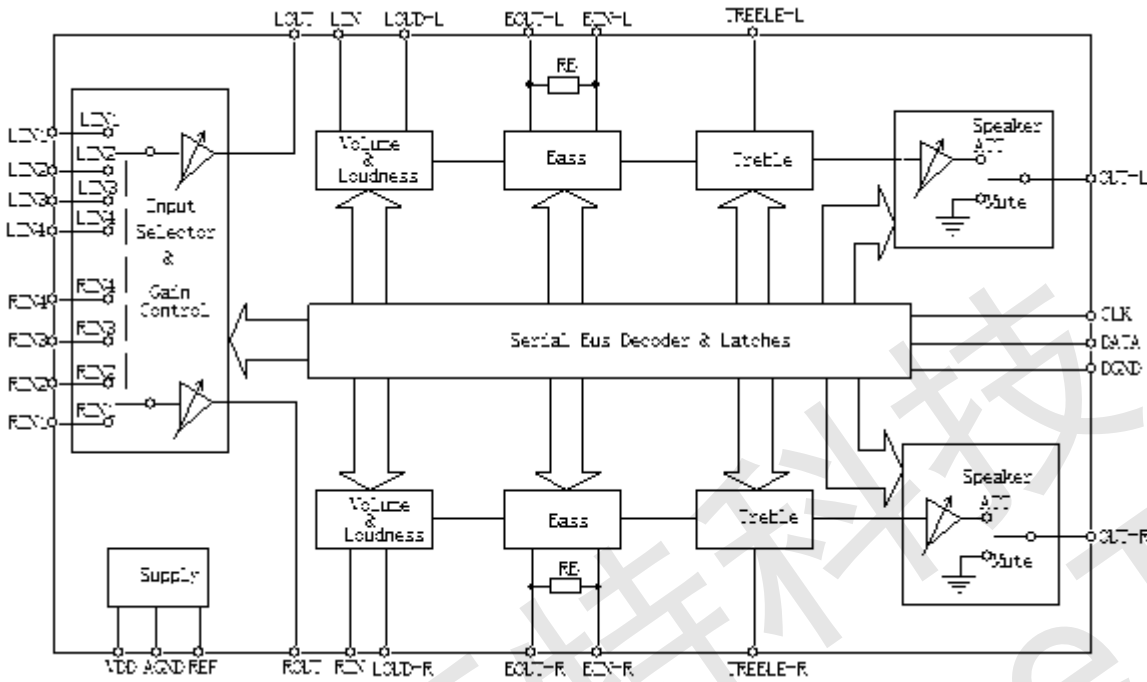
LOUT LIN LOUD-L BOUT-L BIN-L TREBLE-L

RB

LIN1 LIN2 LIN3 LIN4

LIN1
LIN2
LIN3
LIN4

Input Selector & Gain Control

RIN4 RIN3 RIN2 RIN1

RIN4
RIN3
RIN2
RIN1

Volume & Loudness

Bass

Treble

Speaker ATT

Mute

OUT-L

CLK
DATA
DGND

Serial Bus Decoder & Latches

Volume & Loudness

Bass

Treble

Speaker ATT

Mute

OUT-R

RB

Supply

VDD AGND REF ROUT RIN LOUD-R BOUT-R BIN-R TREBLE-R